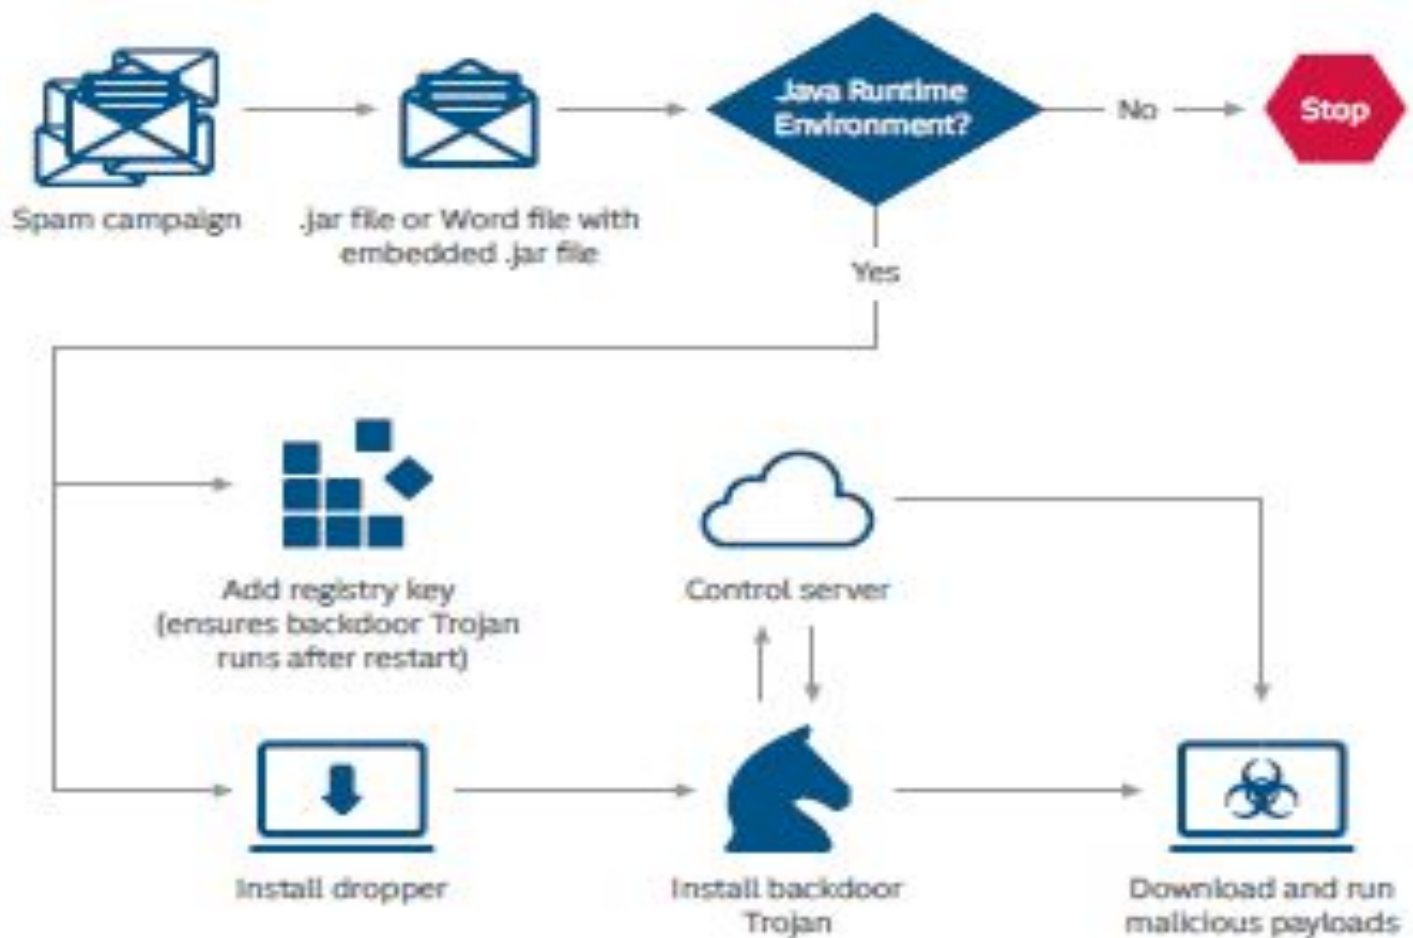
Spam campaign

.jar file or Word file with embedded .jar file

Java Runtime Environment?

No

Stop

Yes

Add registry key (ensures backdoor Trojan runs after restart)

Control server

Install dropper

Install backdoor Trojan

Download and run malicious payloads